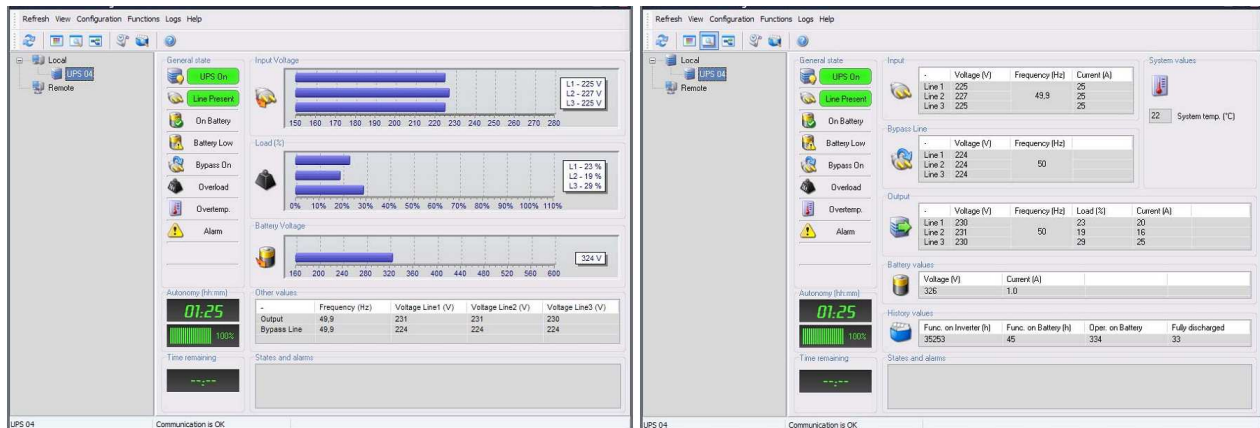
Refresh View Configuration Functions Logs Help

Local
UPS 04
Remote

General state
UPS On
Line Present
On Battery
Battery Low
Bypass On
Overload
Overtemp.
Alarm

Input Voltage
L1 - 225 V
L2 - 227 V
L3 - 225 V
150 160 170 180 190 200 210 220 230 240 250 260 270 280

Load (%)
L1 - 23 %
L2 - 19 %
L3 - 29 %
0% 10% 20% 30% 40% 50% 60% 70% 80% 90% 100% 110%

Battery Voltage
324 V
160 200 240 280 320 360 400 440 480 520 560 600

Autonomy (hh:mm)
01:25
100%

Other values

| - | Frequency (Hz) | Voltage Line1 (V) | Voltage Line2 (V) | Voltage Line3 (V) |
|---|---|---|---|---|
| Output | 49,9 | 231 | 231 | 230 |
| Bypass Line | 49,9 | 224 | 224 | 224 |

Time remaining
--:--

States and alarms

UPS 04
Communication is OK

Refresh View Configuration Functions Logs Help

Local
UPS 04
Remote

General state
UPS On
Line Present
On Battery
Battery Low
Bypass On
Overload
Overtemp.
Alarm

Input

| - | Voltage (V) | Frequency (Hz) | Current (A) |
|---|---|---|---|
| Line 1 | 225 | | 25 |
| Line 2 | 227 | 49,9 | 25 |
| Line 3 | 225 | | 25 |

System values
22 System temp. (°C)

Bypass Line

| - | Voltage (V) | Frequency (Hz) |
|---|---|---|
| Line 1 | 224 | |
| Line 2 | 224 | 50 |
| Line 3 | 224 | |

Output

| - | Voltage (V) | Frequency (Hz) | Load (%) | Current (A) |
|---|---|---|---|---|
| Line 1 | 230 | | 23 | 20 |
| Line 2 | 231 | 50 | 19 | 16 |
| Line 3 | 230 | | 29 | 25 |

Battery values

| Voltage (V) | Current (A) |
|---|---|
| 326 | 1.0 |

Autonomy (hh:mm)
01:25
100%

History values

| Func. on Inverter (h) | Func. on Battery (h) | Oper. on Battery | Fully discharged |
|---|---|---|---|
| 35253 | 45 | 334 | 33 |

Time remaining
--:--

States and alarms

UPS 04
Communication is OK